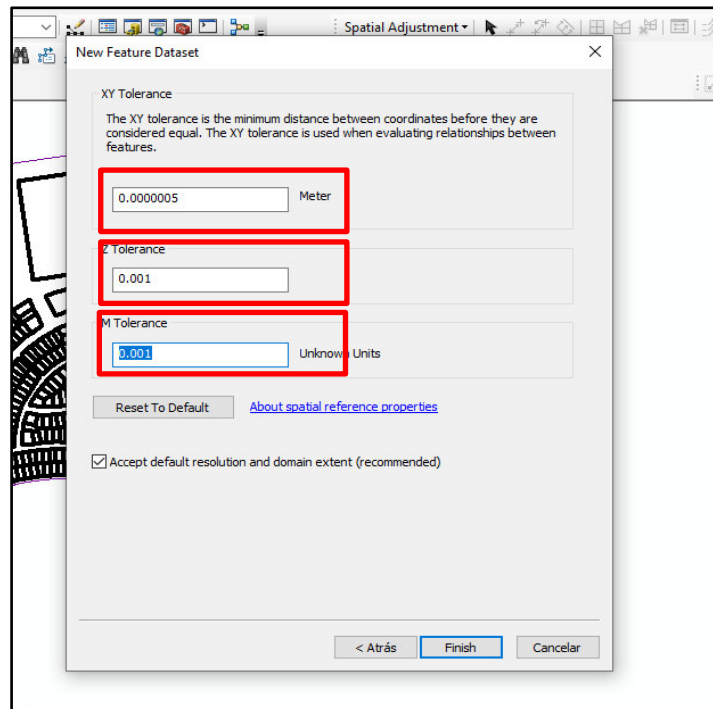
Spatial Adjustment ▾

New Feature Dataset

XY Tolerance

The XY tolerance is the minimum distance between coordinates before they are considered equal. The XY tolerance is used when evaluating relationships between features.

0.0000005

Meter

Z Tolerance

0.001

M Tolerance

0.001

Unknown Units

Reset To Default

About spatial reference properties

Accept default resolution and domain extent (recommended)

< Atrás

Finish

Cancelar